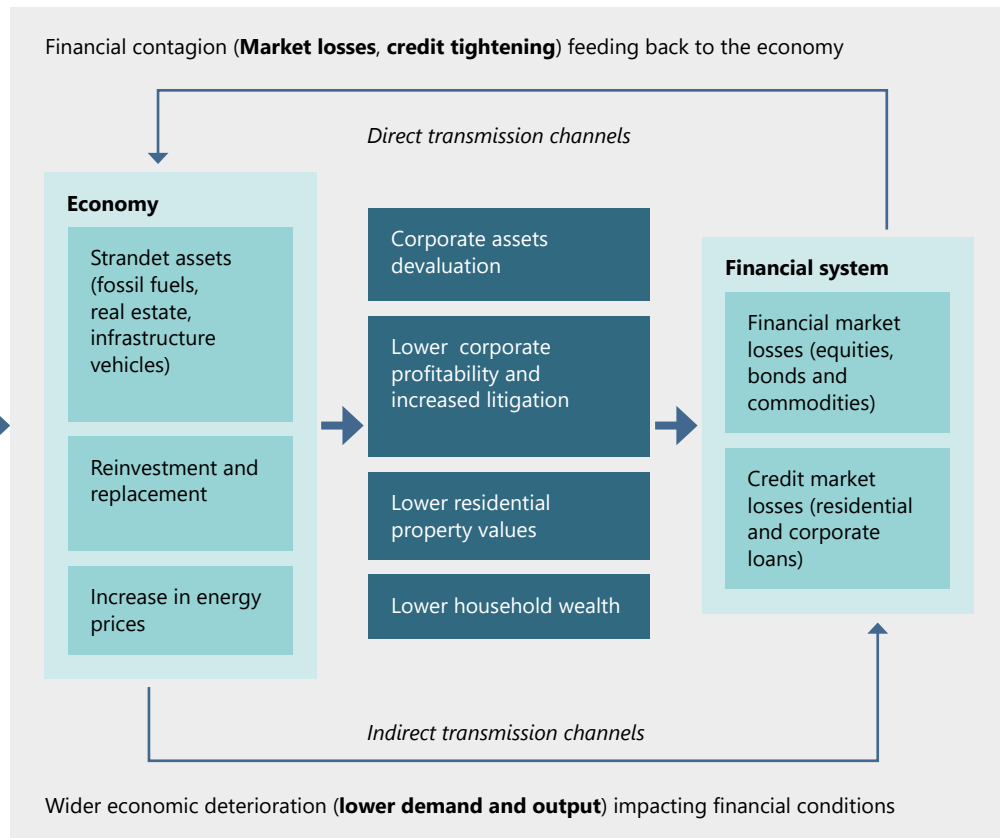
Financial contagion (**Market losses**, **credit tightening**) feeding back to the economy

*Direct transmission channels*

**Economy**

Strandet assets (fossil fuels, real estate, infrastructure vehicles)

Reinvestment and replacement

Increase in energy prices

Corporate assets devaluation

Lower corporate profitability and increased litigation

Lower residential property values

Lower household wealth

**Financial system**

Financial market losses (equities, bonds and commodities)

Credit market losses (residential and corporate loans)

*Indirect transmission channels*

Wider economic deterioration (**lower demand and output**) impacting financial conditions